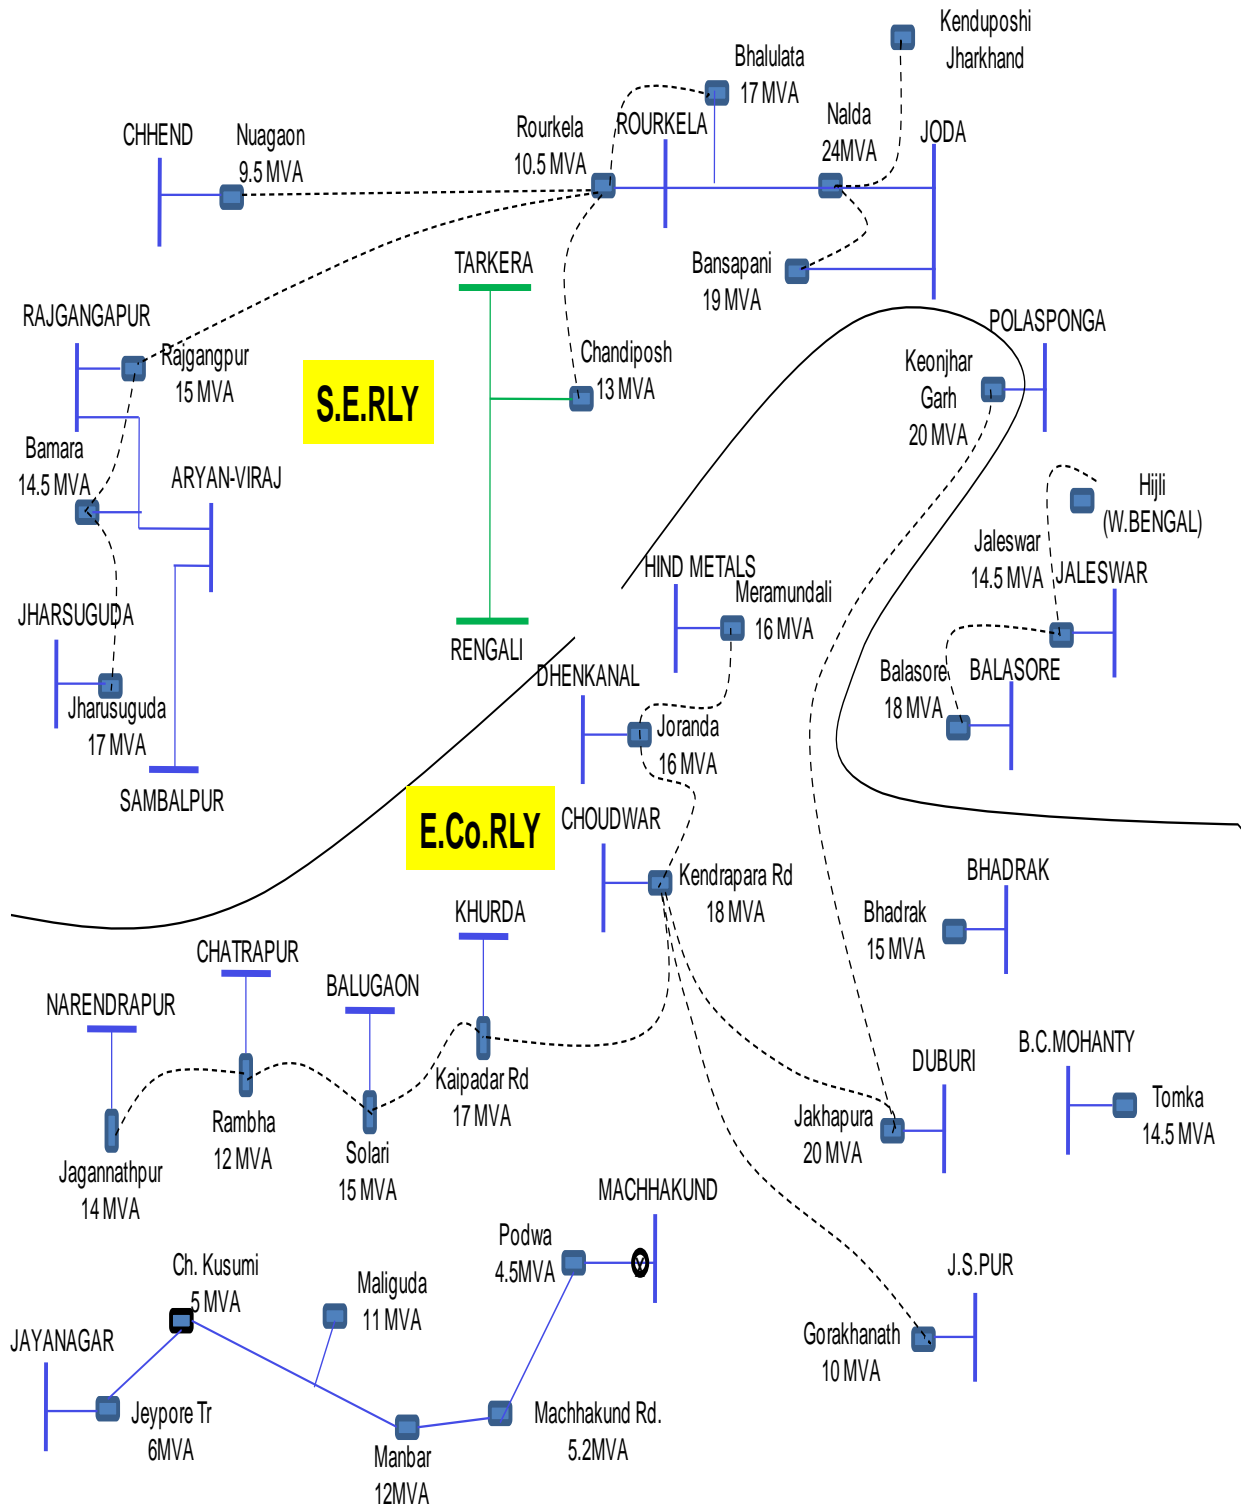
Kenduposhi
Jharkhand

Bhalulata
17 MVA

CHHEND

Nuagaon
9.5 MVA

Rourkela
10.5 MVA

ROURKELA

Nalda
24MVA

JODA

Bansapani
19 MVA

TARKERA

RAJGANGAPUR

Rajgangpur
15 MVA

S.E.RLY

Chandiposh
13 MVA

POLASPONGA

Keonjhar
Garh
20 MVA

Bamara
14.5 MVA

ARYAN-VIRAJ

Hijli
(W.BENGAL)

Jaleswar
14.5 MVA

JALESWAR

HIND METALS

Meramundali
16 MVA

JHARSUGUDA

RENGALI

DHENKANAL

Balasore
18 MVA

BALASORE

Jharusuguda
17 MVA

Joranda
16 MVA

SAMBALPUR

E.Co.RLY

CHOUDWAR

Kendrapara Rd
18 MVA

BHADRAK

Bhadrak
15 MVA

KHURDA

CHATRAPUR

BALUGAON

NARENDRAPUR

Kaipadar Rd
17 MVA

DUBURI

B.C.MOHANTY

Rambha
12 MVA

Solari
15 MVA

Jakhapura
20 MVA

Tomka
14.5 MVA

Jagannathpur
14 MVA

MACHHAKUND

Podwa
4.5MVA

Ch. Kusumi
5 MVA

Maliguda
11 MVA

J.S.PUR

JAYANAGAR

Gorakhanath
10 MVA

Jeypore Tr
6MVA

Machhakund Rd.
5.2MVA

Manbar
12MVA